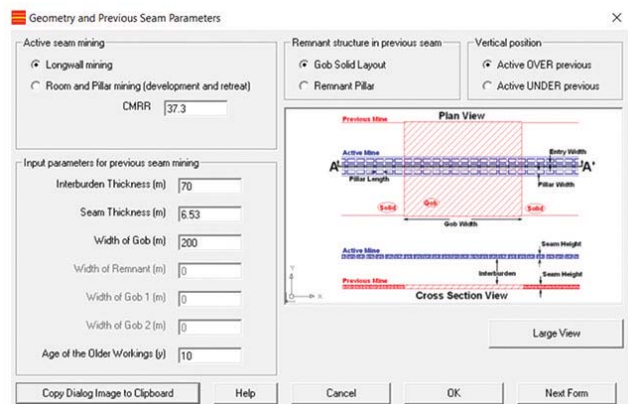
Geometry and Previous Seam Parameters

×

Active seam mining

Longwall mining

Room and Pillar mining (development and retreat)

CMRR 37.3

Remnant structure in previous seam

Gob Solid Layout

Remnant Pillar

Vertical position

Active OVER previous

Active UNDER previous

Input parameters for previous seam mining

Interburden Thickness (m) 70

Seam Thickness (m) 6.53

Width of Gob (m) 200

Width of Remnant (m) 0

Width of Gob 1 (m) 0

Width of Gob 2 (m) 0

Age of the Older Workings (y) 10

Plan View

Previous Mine

Active Mine

Entry Width

A

'A'

Pillar Length

Pillar Width

Solid

Gob

Solid

Gob Width

Active Mine

Seam Height

Interburden

Seam Height

Previous Mine

Cross Section View

Y

X

Large View

Copy Dialog Image to Clipboard

Help

Cancel

OK

Next Form